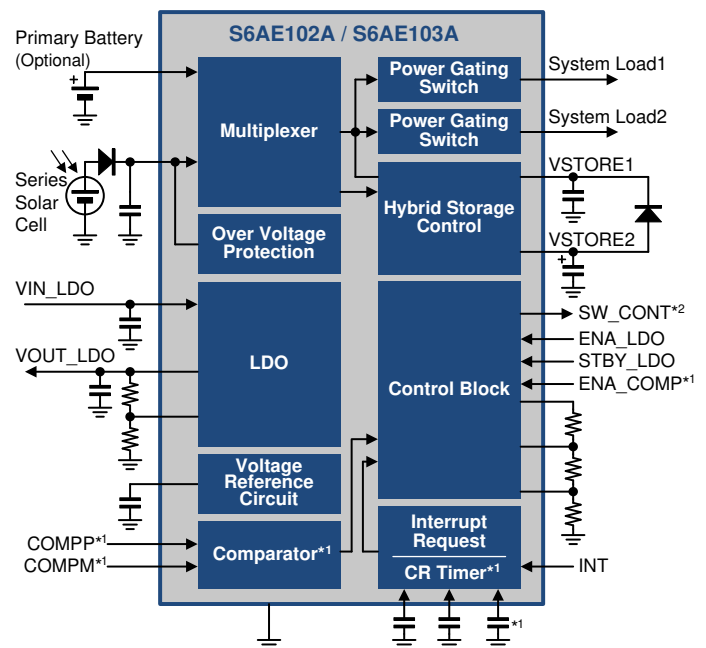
S6AE102A / S6AE103A

Primary Battery (Optional)

Series Solar Cell

Multiplexer

Over Voltage Protection

Power Gating Switch

Power Gating Switch

Hybrid Storage Control

System Load1

System Load2

VSTORE1

VSTORE2

VIN_LDO

VOUT_LDO

LDO

Voltage Reference Circuit

Control Block

SW_CONT$^{*2}$

ENA_LDO

STBY_LDO

ENA_COMP$^{*1}$

COMPP$^{*1}$

COMPM$^{*1}$

Comparator$^{*1}$

Interrupt Request

CR Timer$^{*1}$

INT

$^{*1}$